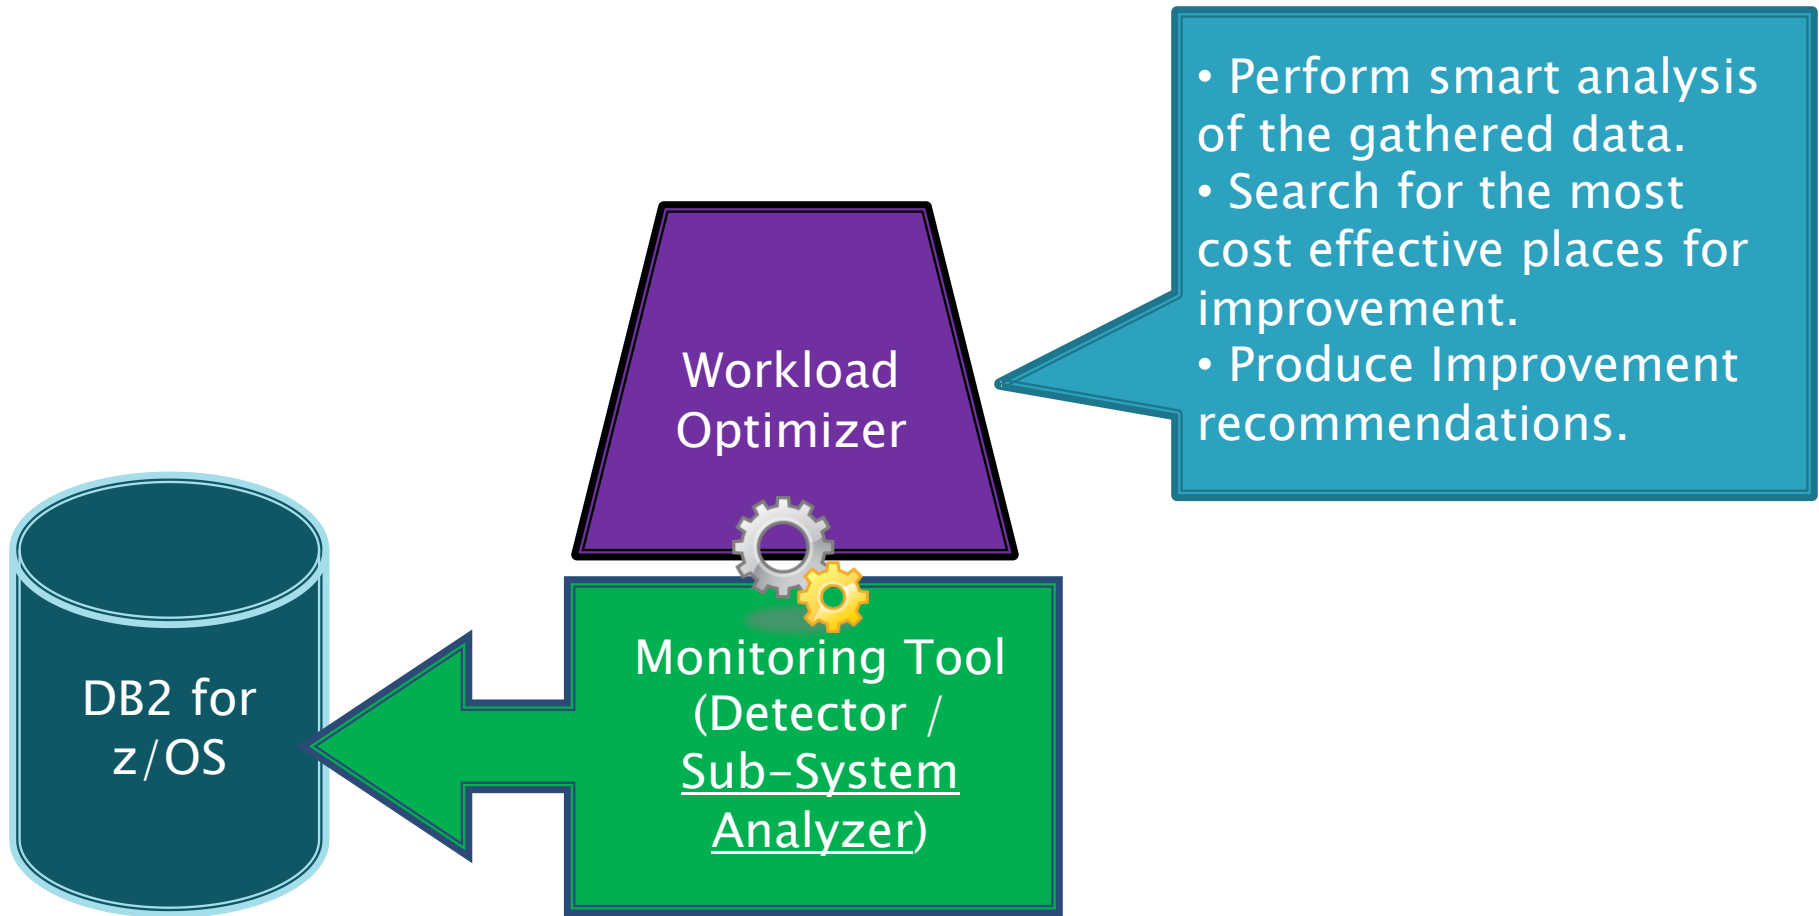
• Perform smart analysis of the gathered data.
• Search for the most cost effective places for improvement.
• Produce Improvement recommendations.

Workload Optimizer

DB2 for z/OS

Monitoring Tool (Detector / Sub-System Analyzer)